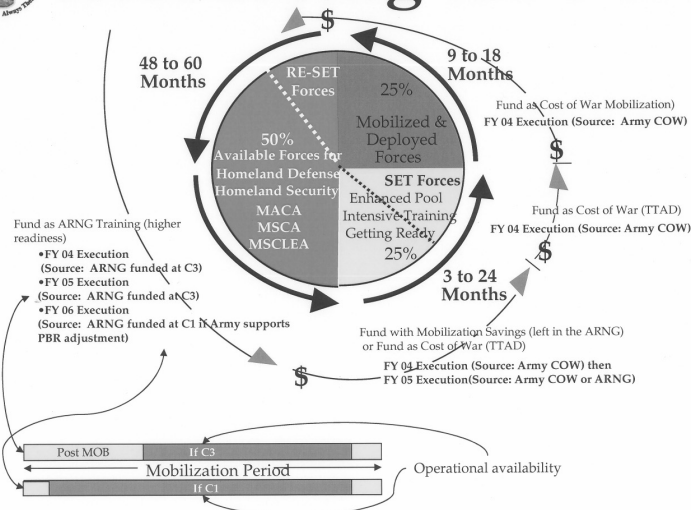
Always There

$

48 to 60 Months

9 to 18 Months

RE-SET Forces

25%

Mobilized & Deployed Forces

50%
Available Forces for Homeland Defense Homeland Security
MACA
MSCA
MSCLEA

SET Forces
Enhanced Pool
Intensive Training
Getting Ready
25%

3 to 24 Months

Fund as Cost of War Mobilization)
FY 04 Execution (Source: Army COW)

$

Fund as Cost of War (TTAD)
FY 04 Execution (Source: Army COW)

$

Fund as ARNG Training (higher readiness)
•FY 04 Execution
(Source: ARNG funded at C3)
•FY 05 Execution
(Source: ARNG funded at C3)
•FY 06 Execution
(Source: ARNG funded at C1 if Army supports PBR adjustment)

Fund with Mobilization Savings (left in the ARNG) or Fund as Cost of War (TTAD)
FY 04 Execution (Source: Army COW) then
FY 05 Execution(Source: Army COW or ARNG)

$

Post MOB

If C3

Mobilization Period

If C1

Operational availability